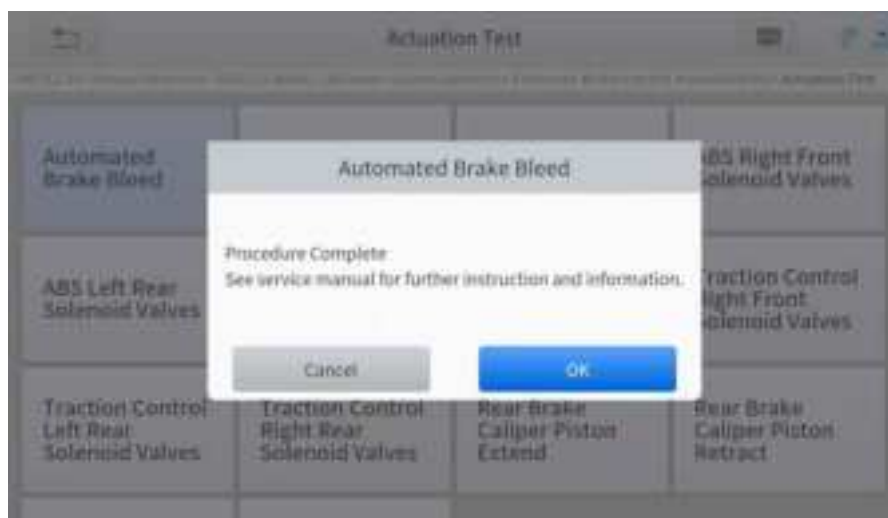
Actuation Test

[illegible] Actuation Test

Automated Brake Bleed

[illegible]BS Right Front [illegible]olenoid Valves

ABS Left Rear Solenoid Valves

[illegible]raction Control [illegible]ight Front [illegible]olenoid Valves

Traction Control Left Rear Solenoid Valves

Traction Control Right Rear Solenoid Valves

Rear Brake Caliper Piston Extend

Rear Brake Caliper Piston Retract

Automated Brake Bleed

Procedure Complete
See service manual for further instruction and information.

Cancel

OK